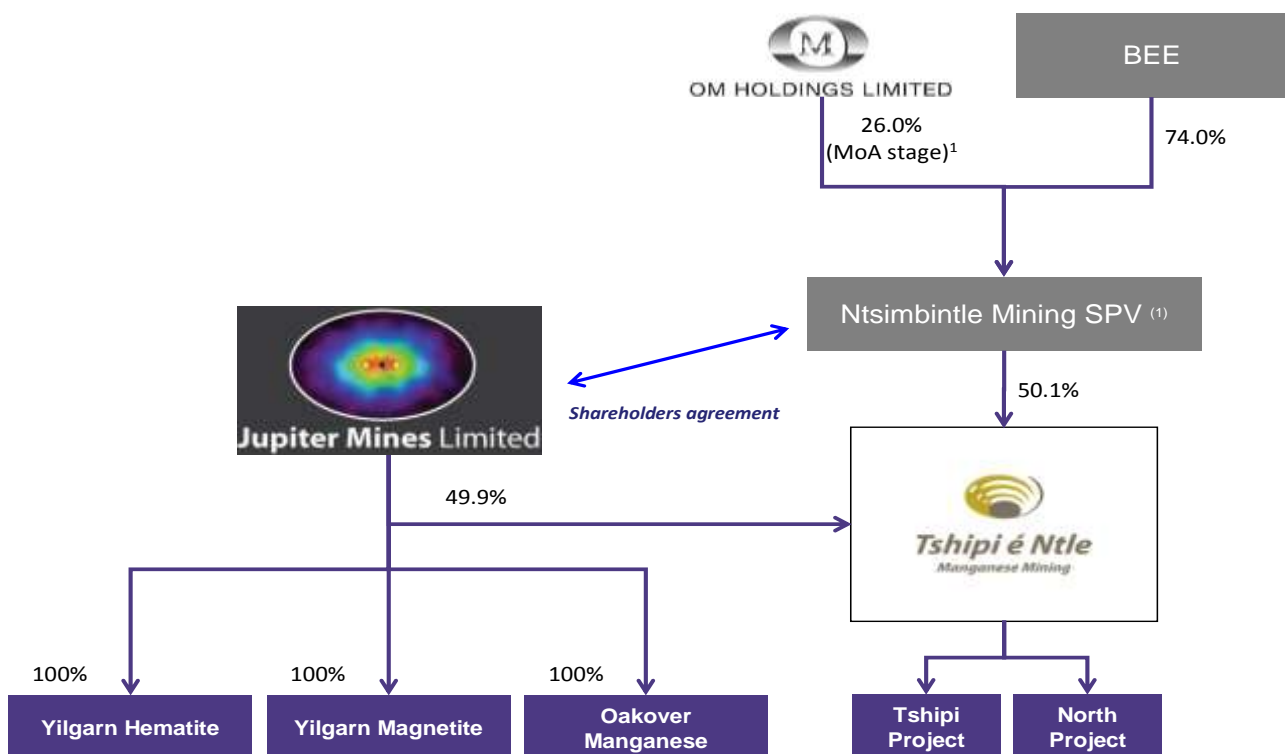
M
OM HOLDINGS LIMITED

BEE

26.0%
(MoA stage)$^1$

74.0%

Ntsimbintle Mining SPV $^{(1)}$

Jupiter Mines Limited

Shareholders agreement

50.1%

49.9%

Tshipi é Ntle
Manganese Mining

100%
Yilgarn Hematite

100%
Yilgarn Magnetite

100%
Oakover Manganese

Tshipi Project

North Project